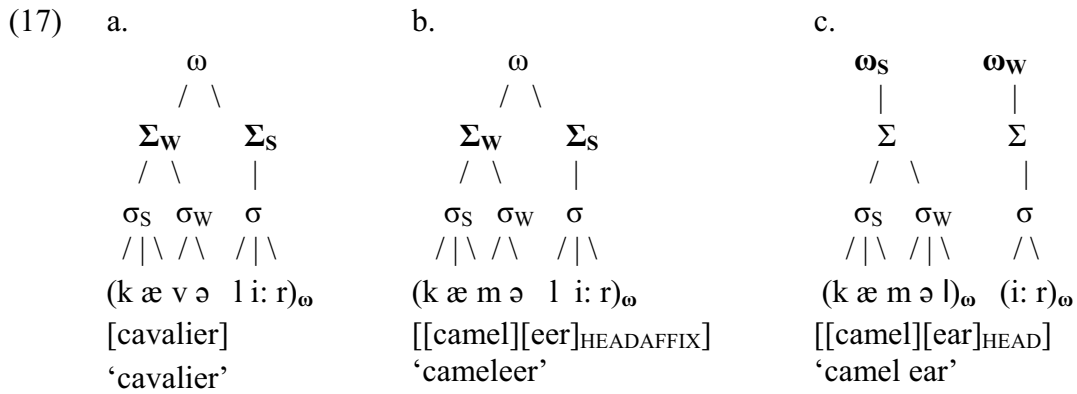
(17) a.

ω
/ \
$\Sigma_W$ $\Sigma_S$
/ \ |
$\sigma_S$ $\sigma_W$ $\sigma$
/ | \ / \ / | \
(k æ v ə l i: r)$_\omega$
[cavalier]
'cavalier'

b.

ω
/ \
$\Sigma_W$ $\Sigma_S$
/ \ |
$\sigma_S$ $\sigma_W$ $\sigma$
/ | \ / \ / | \
(k æ m ə l i: r)$_\omega$
[[camel][eer]$_{\text{HEADAFFIX}}$]
'cameleer'

c.

$\omega_S$ $\omega_W$
| |
Σ Σ
/ \ |
$\sigma_S$ $\sigma_W$ $\sigma$
/ | \ / | \ / \
(k æ m ə l)$_\omega$ (i: r)$_\omega$
[[camel][ear]$_{\text{HEAD}}$]
'camel ear'